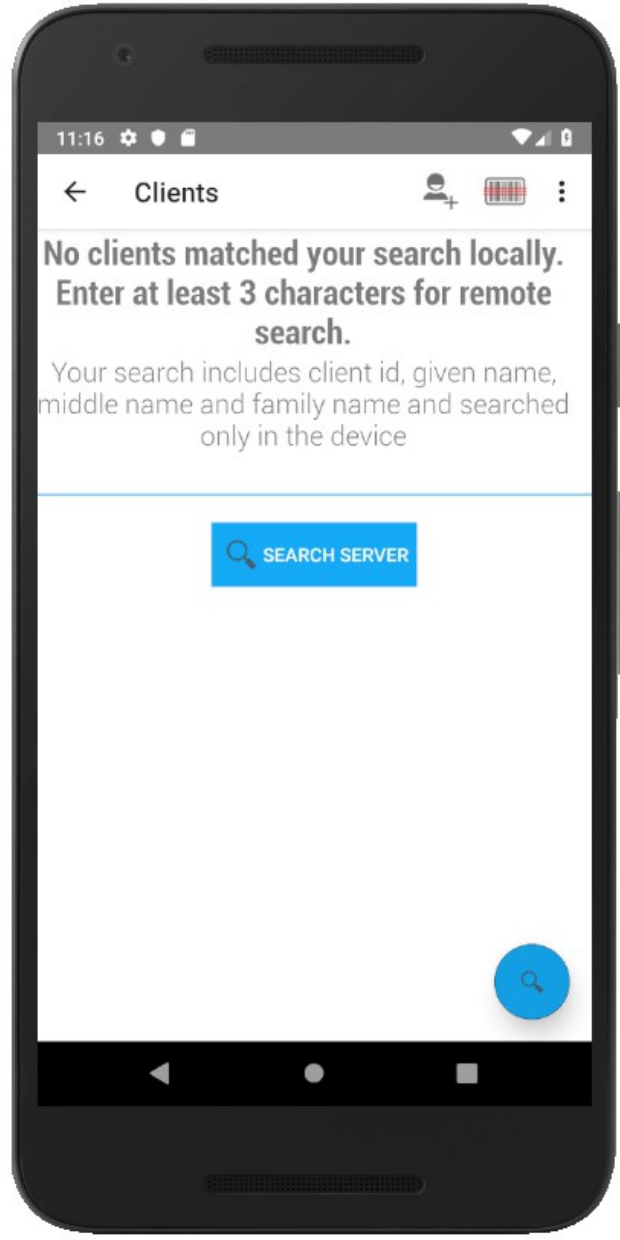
11:16

Clients

No clients matched your search locally. Enter at least 3 characters for remote search.

Your search includes client id, given name, middle name and family name and searched only in the device

SEARCH SERVER